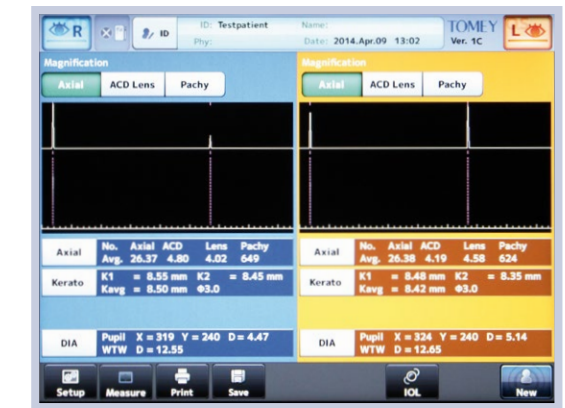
R
ID
ID: Testpatient
Phy:
Name:
Date: 2014.Apr.09 13:02
TOMEY
Ver. 1C
L

Magnification
Axial
ACD Lens
Pachy

Axial
No. Axial ACD Lens Pachy
Avg. 26.37 4.80 4.02 649
Kerato
K1 = 8.55 mm K2 = 8.45 mm
Kavg = 8.50 mm Φ3.0

DIA
Pupil X = 319 Y = 240 D= 4.47
WTW D = 12.55

Magnification
Axial
ACD Lens
Pachy

Axial
No. Axial ACD Lens Pachy
Avg. 26.38 4.19 4.58 624
Kerato
K1 = 8.48 mm K2 = 8.35 mm
Kavg = 8.42 mm Φ3.0

DIA
Pupil X = 324 Y = 240 D= 5.14
WTW D = 12.65

Setup
Measure
Print
Save
IOL
New